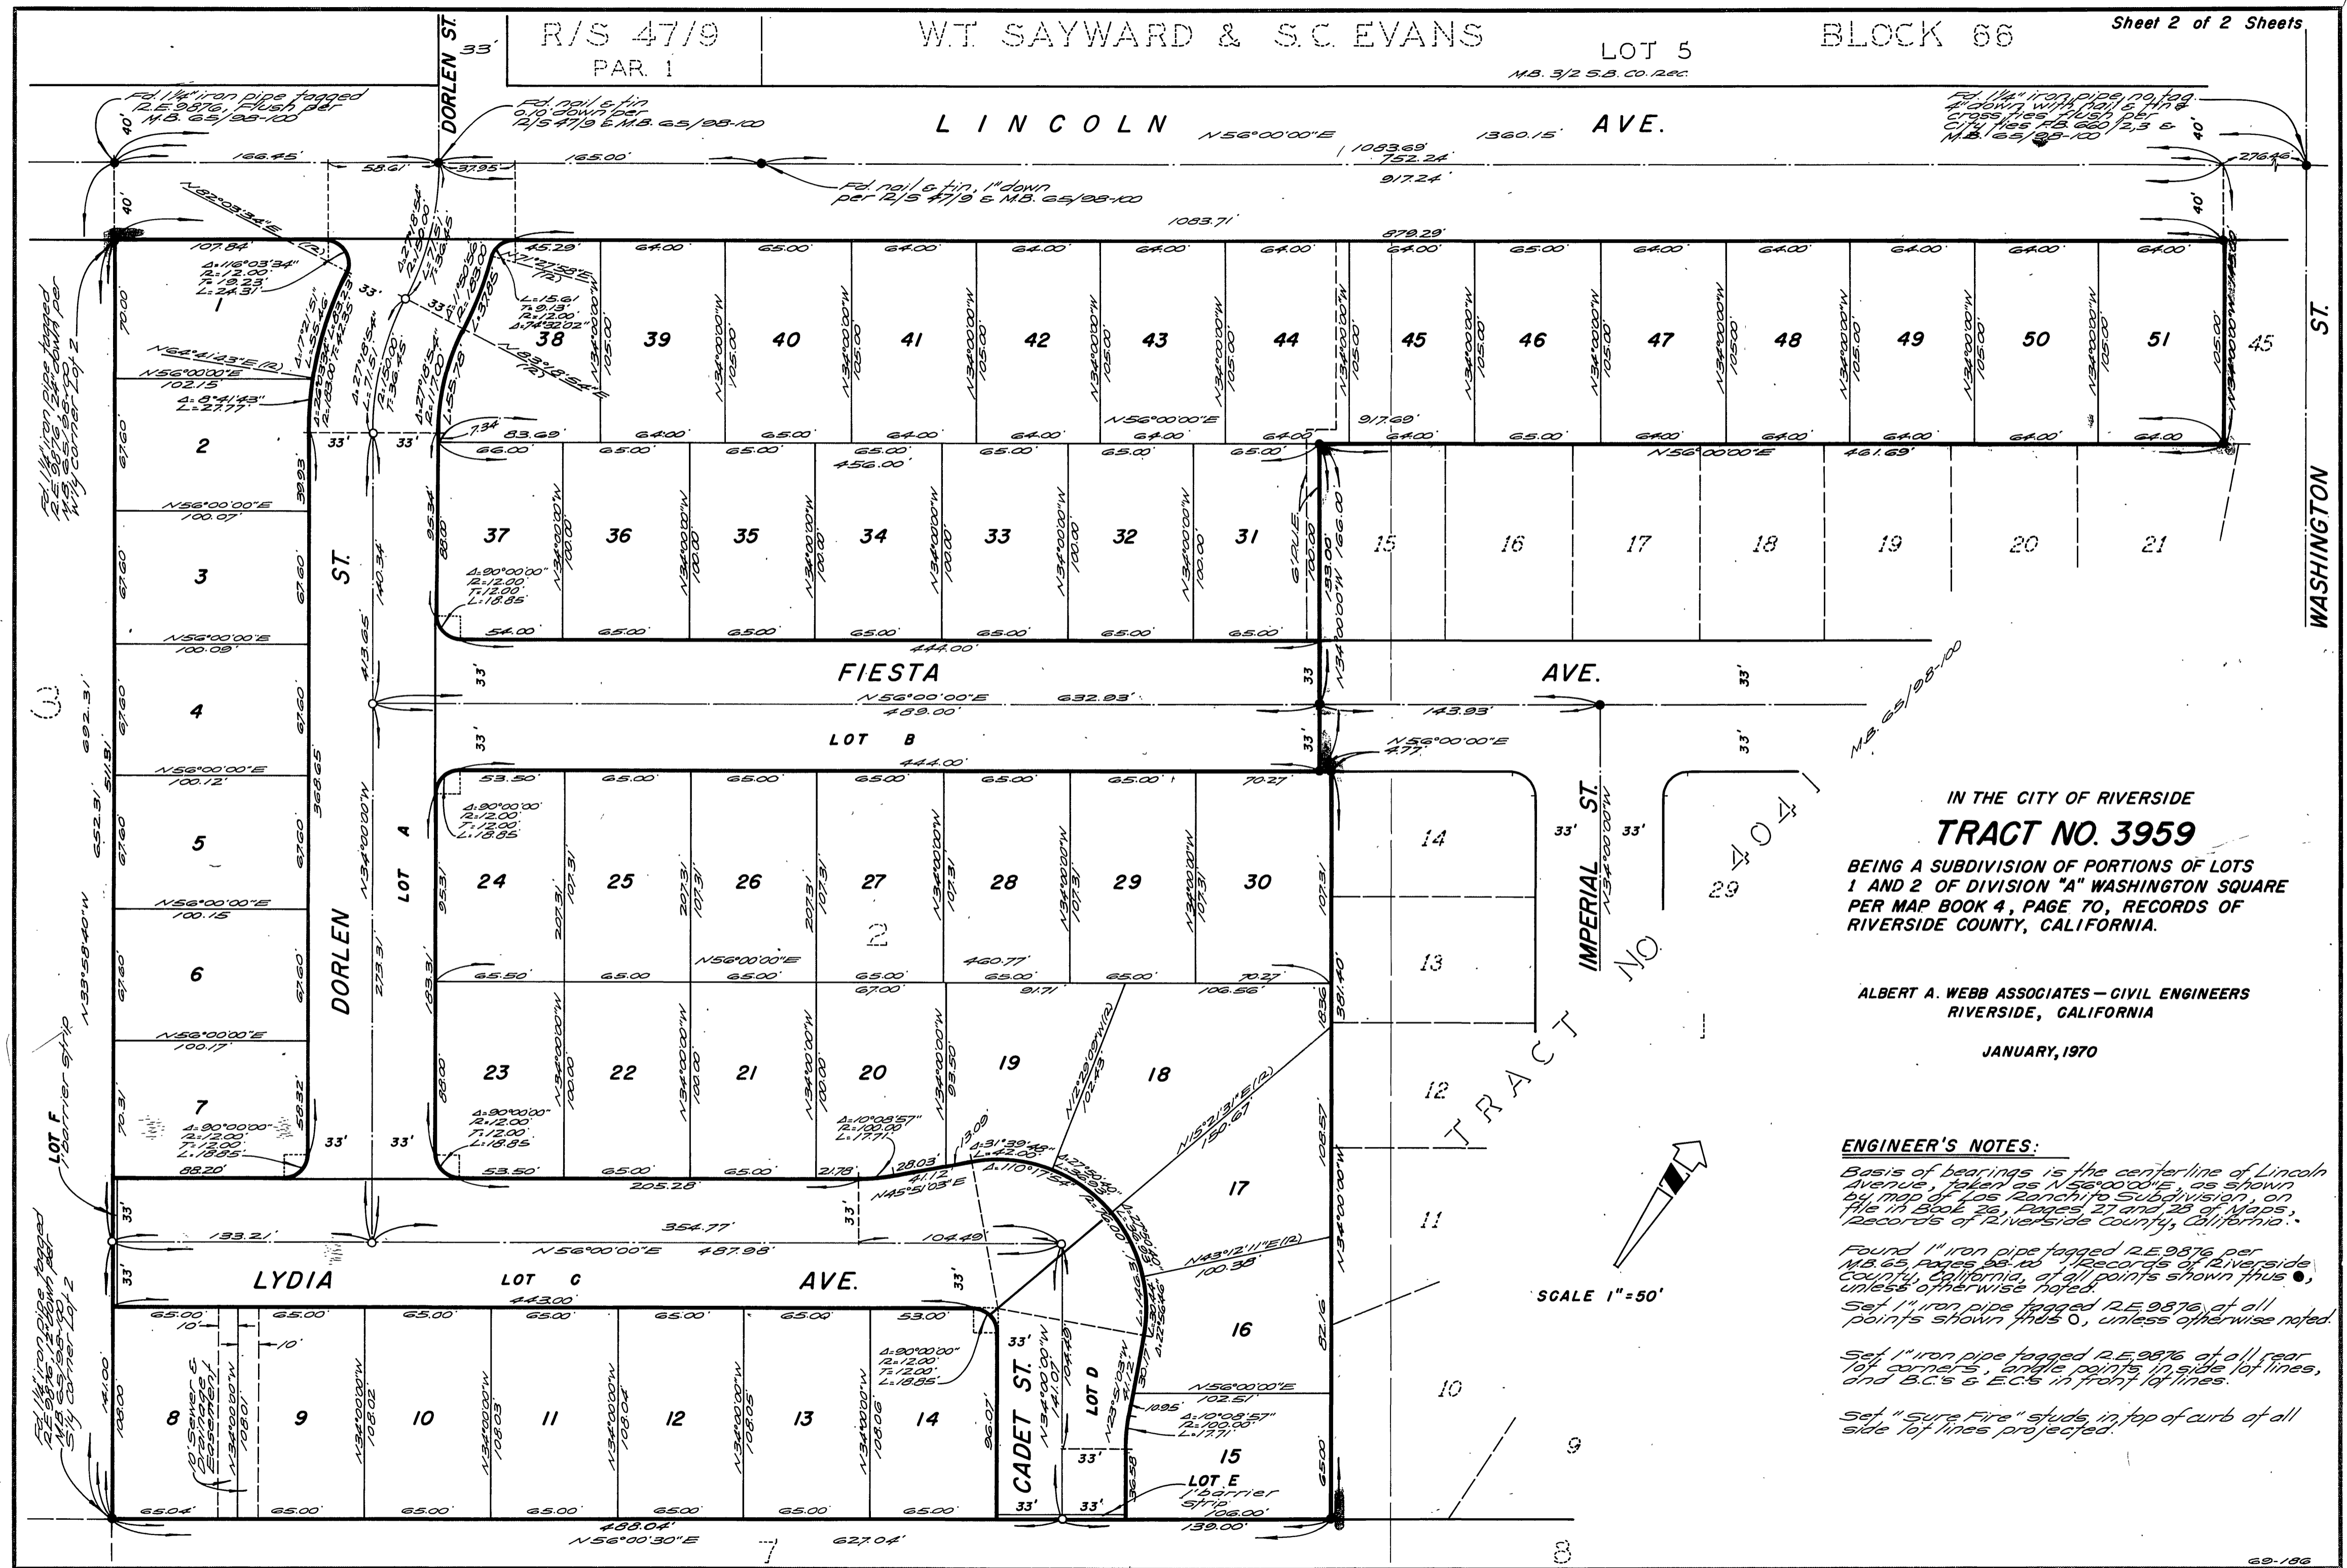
Sheet 2 of 2 Sheets

R/S 47/9
PAR. 1

W.T. SAYWARD & S.C. EVANS

LOT 5
M.B. 3/2 S.B. Co. Rec.

BLOCK 66

DORLEN ST.

33'

Fd. 1¼" iron pipe tagged R.E. 9876, Flush per M.B. 65/98-100

Fd. nail & tin 0.10 down per R/S 47/9 & M.B. 65/98-100

Fd. 1¼" iron pipe, no tag 4" down with nail & tin & cross ties. Flush per City ties F.B. 660/2,3 & M.B. 65/98-100

L I N C O L N

AVE.

N56°00'00"E

1083.69'
752.24'
1360.15'
917.24'
1083.71'
879.29'

166.45'
58.61'
37.95'
165.00'
276.46'

Fd. nail & tin, 1" down per R/S 47/9 & M.B. 65/98-100

40'
40'
40'
40'

N32°03'34"E (R)

107.84'
Δ=116°03'34"
R=12.00'
T=19.23'
L=24.31'

1

N64°41'23"E (R)
N56°00'00"E
102.15'
Δ=8°41'43"
L=27.77'

2
N56°00'00"E
100.07'
3
N56°00'00"E
100.09'
4
N56°00'00"E
100.12'
5
N56°00'00"E
100.15'
6
N56°00'00"E
100.17'
7
Δ=90°00'00"
R=12.00'
T=12.00'
L=18.85'
88.20'

70.00
67.60
67.60
67.60
67.60
67.60
70.31
58.32
39.93
368.65
413.65
140.34
273.31
183.31

ST.
DORLEN
LOT A
N34°00'00"W

33'
33'
33'
33'

Fd. 1¼" iron pipe tagged R.E. 9876, 1" down per M.B. 65/98-100 W'ly Corner Lot 2

N33°58'40"W
692.31'
511.91'
652.31'

LOT F
1' barrier strip

Fd. 1¼" iron pipe tagged R.E. 9876, 1" down per M.B. 65/98-100 S'ly Corner Lot 2

45.29'
N71°27'58"E (R)
L=15.61
T=9.13'
R=12.00'
Δ=74°32'02"
38
N53°18'54"E (R)
105.00'

64.00'
65.00'
64.00'
64.00'
64.00'
64.00'
64.00'
65.00'
64.00'
64.00'
64.00'
64.00'
64.00'

39
40
41
42
43
44
45
46
47
48
49
50
51

N34°00'00"W
105.00'

N56°00'00"E
917.69'
7.34'
83.69'

45

ST.
WASHINGTON

N56°00'00"E
461.69'
456.00'

66.00'
65.00'
65.00'
65.00'
65.00'
65.00'
65.00'

37
36
35
34
33
32
31

Δ=90°00'00"
R=12.00'
T=12.00'
L=18.85'

N34°00'00"W
100.00'
95.34'
88.00'

6' P.U.E.
133.00'
166.00'

54.00'
65.00'
65.00'
65.00'
65.00'
65.00'
65.00'
444.00'

15
16
17
18
19
20
21

FIESTA
AVE.
N56°00'00"E
632.93'
489.00'
143.93'

M.B. 65/98-100

33
33'

LOT B
444.00'

N56°00'00"E
4.77'

53.50'
65.00'
65.00'
65.00'
65.00'
65.00'
70.27'

Δ=90°00'00"
R=12.00'
T=12.00'
L=18.85'

24
25
26
27
28
29
30

207.31'
107.31'
95.31'

2

65.50'
65.00
N56°00'00"E
65.00'
65.00'
460.77'
65.00'
65.00'
70.27'
67.00'
91.71'
106.56'

23
22
21
20
19
18

N34°00'00"W
100.00'
93.50

N12°29'09"W (R)
102.43

N15°21'13"E (R)
150.67

Δ=10°08'57"
R=100.00'
L=17.71'

53.50'
65.00'
65.00'
21.78'
205.28'
28.03'
13.09'
41.12'
N45°51'03"E
Δ=31°39'48"
L=42.00'
Δ=110°17'54"

17
N43°12'11"E (R)
100.38'
16
N56°00'00"E
102.51'
15

14
13
12
11
10
9

381.40'
108.57'
82.16'
65.00'
18.36'
107.31'

IMPERIAL ST.
N34°00'00"W
33'
33'

TRACT NO. 4041
29

IN THE CITY OF RIVERSIDE
TRACT NO. 3959
BEING A SUBDIVISION OF PORTIONS OF LOTS 1 AND 2 OF DIVISION "A" WASHINGTON SQUARE PER MAP BOOK 4, PAGE 70, RECORDS OF RIVERSIDE COUNTY, CALIFORNIA.

ALBERT A. WEBB ASSOCIATES — CIVIL ENGINEERS
RIVERSIDE, CALIFORNIA

JANUARY, 1970

3

133.21'
354.77'
N56°00'00"E 487.98'
104.49'

LYDIA
LOT C
AVE.
443.00'

33'
33'

65.00'
10'
65.00'
65.00'
65.00'
65.00'
65.00'
53.00'
←10'

8
9
10
11
12
13
14

10' Sewer & Drainage Easement
N34°00'00"W
108.00
108.01
108.02
108.03
108.04
108.05
108.06
141.00

Δ=90°00'00"
R=12.00'
T=12.00'
L=18.85'

CADET ST.
N34°00'00"W
141.07'
104.49'
96.07'
LOT D
N23°51'03"W
41.12'
36.58'
10.95'
33'
33'
33'

LOT E
1' barrier strip
106.00'
139.00'

65.04'
65.00'
65.00'
65.00'
65.00'
65.00'
65.00'

488.04'
N56°00'30"E
627.04'

7
8

ENGINEER'S NOTES:
Basis of bearings is the centerline of Lincoln Avenue, taken as N56°00'00"E, as shown by map of Los Ranchito Subdivision, on file in Book 26, Pages 27 and 28 of Maps, Records of Riverside County, California.

Found 1" iron pipe tagged R.E. 9876 per M.B. 65, Pages 98-100, Records of Riverside County, California, at all points shown thus ●, unless otherwise noted.

Set 1" iron pipe tagged R.E. 9876 at all points shown thus ○, unless otherwise noted.

Set 1" iron pipe tagged R.E. 9876 at all rear lot corners, angle points in side lot lines, and B.C.'s & E.C.'s in front lot lines.

Set "Sure Fire" studs in top of curb at all side lot lines projected.

SCALE 1" = 50'

69-186